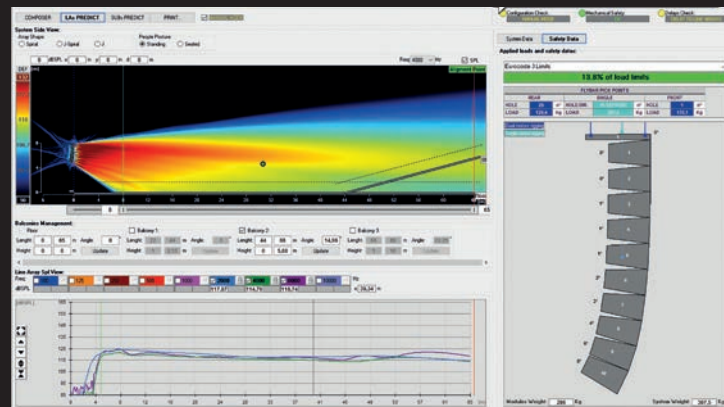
COMPOSER | LAc PREDICT | SUBc PREDICT | PRINT

Configuration Check: | Mechanical Safety | Rotary Check:

System Side View:
Array Shape: ○ Spiral ○ J-Spiral ○ J
People Posture: ○ Standing ○ Seated

System Data | Safety Data

Applied loads and safety status:

Eurocode 3 Limits

13.8% of load limits

FLYBAR PICK POINTS
REAR | ANGLE | FRONT
HOLE | HOLE | HOLE
LOAD | LOAD | LOAD

Freq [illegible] Hz

SPL

Balconies Management:
Floor
Length 0 65 m Angle 0
Height 0 0 m Update
Balcony 1
Length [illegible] Angle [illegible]
Height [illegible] Update
Balcony 2
Length 44 88 m Angle 14,04
Height 0 5,00 m Update
Balcony 3
Length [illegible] Angle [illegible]
Height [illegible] Update

Line Array Spl View:
Freq
dBSPL
117,07 | 114,76 | 116,74
26,24 m

Modules Weight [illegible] Kg
System Weight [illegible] Kg